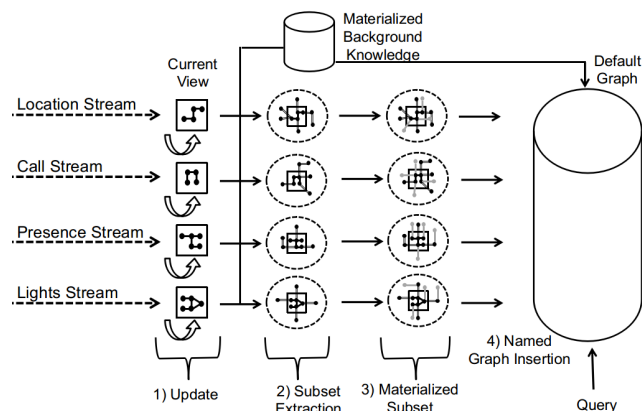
Materialized Background Knowledge

Default Graph

Current View

Location Stream

Call Stream

Presence Stream

Lights Stream

1) Update

2) Subset Extraction

3) Materialized Subset

4) Named Graph Insertion

Query